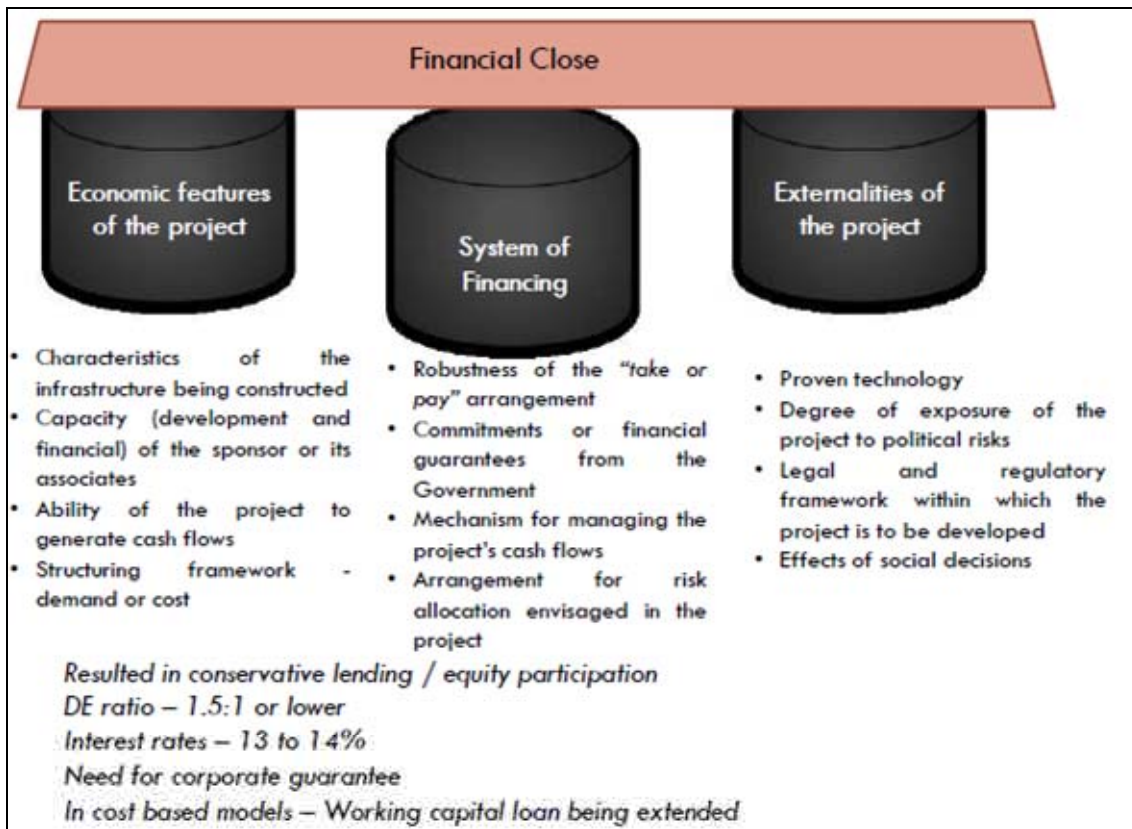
Financial Close

Economic features of the project

System of Financing

Externalities of the project

• Characteristics of the infrastructure being constructed
• Capacity (development and financial) of the sponsor or its associates
• Ability of the project to generate cash flows
• Structuring framework - demand or cost

• Robustness of the "take or pay" arrangement
• Commitments or financial guarantees from the Government
• Mechanism for managing the project's cash flows
• Arrangement for risk allocation envisaged in the project

• Proven technology
• Degree of exposure of the project to political risks
• Legal and regulatory framework within which the project is to be developed
• Effects of social decisions

Resulted in conservative lending / equity participation
DE ratio – 1.5:1 or lower
Interest rates – 13 to 14%
Need for corporate guarantee
In cost based models – Working capital loan being extended